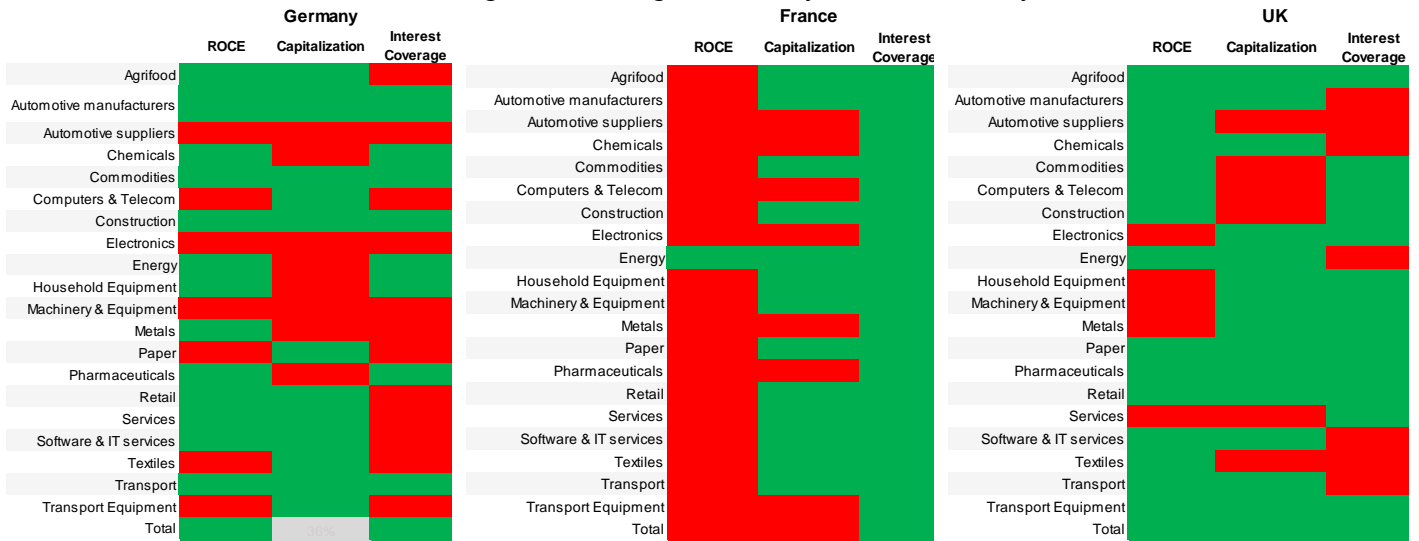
Germany

| | ROCE | Capitalization | Interest Coverage |
|---|---|---|---|
| Agrifood | | | |
| Automotive manufacturers | | | |
| Automotive suppliers | | | |
| Chemicals | | | |
| Commodities | | | |
| Computers & Telecom | | | |
| Construction | | | |
| Electronics | | | |
| Energy | | | |
| Household Equipment | | | |
| Machinery & Equipment | | | |
| Metals | | | |
| Paper | | | |
| Pharmaceuticals | | | |
| Retail | | | |
| Services | | | |
| Software & IT services | | | |
| Textiles | | | |
| Transport | | | |
| Transport Equipment | | | |
| Total | | 36% | |

France

| | ROCE | Capitalization | Interest Coverage |
|---|---|---|---|
| Agrifood | | | |
| Automotive manufacturers | | | |
| Automotive suppliers | | | |
| Chemicals | | | |
| Commodities | | | |
| Computers & Telecom | | | |
| Construction | | | |
| Electronics | | | |
| Energy | | | |
| Household Equipment | | | |
| Machinery & Equipment | | | |
| Metals | | | |
| Paper | | | |
| Pharmaceuticals | | | |
| Retail | | | |
| Services | | | |
| Software & IT services | | | |
| Textiles | | | |
| Transport | | | |
| Transport Equipment | | | |
| Total | | | |

UK

| | ROCE | Capitalization | Interest Coverage |
|---|---|---|---|
| Agrifood | | | |
| Automotive manufacturers | | | |
| Automotive suppliers | | | |
| Chemicals | | | |
| Commodities | | | |
| Computers & Telecom | | | |
| Construction | | | |
| Electronics | | | |
| Energy | | | |
| Household Equipment | | | |
| Machinery & Equipment | | | |
| Metals | | | |
| Paper | | | |
| Pharmaceuticals | | | |
| Retail | | | |
| Services | | | |
| Software & IT services | | | |
| Textiles | | | |
| Transport | | | |
| Transport Equipment | | | |
| Total | | | |